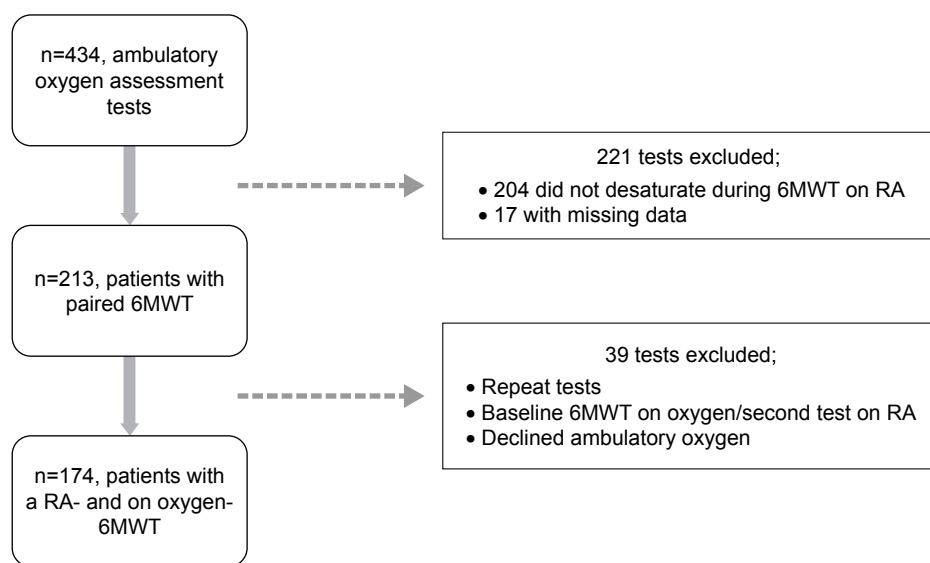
n=434, ambulatory oxygen assessment tests

221 tests excluded;
• 204 did not desaturate during 6MWT on RA
• 17 with missing data

n=213, patients with paired 6MWT

39 tests excluded;
• Repeat tests
• Baseline 6MWT on oxygen/second test on RA
• Declined ambulatory oxygen

n=174, patients with a RA- and on oxygen-6MWT